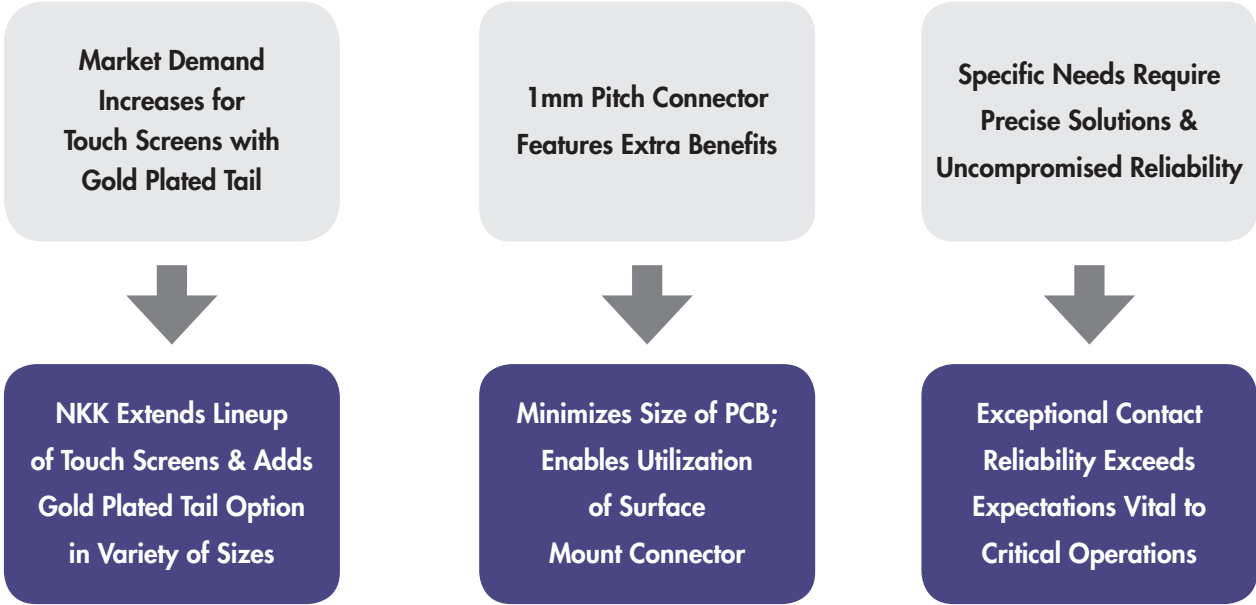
Market Demand Increases for Touch Screens with Gold Plated Tail

NKK Extends Lineup of Touch Screens & Adds Gold Plated Tail Option in Variety of Sizes

1mm Pitch Connector Features Extra Benefits

Minimizes Size of PCB; Enables Utilization of Surface Mount Connector

Specific Needs Require Precise Solutions & Uncompromised Reliability

Exceptional Contact Reliability Exceeds Expectations Vital to Critical Operations